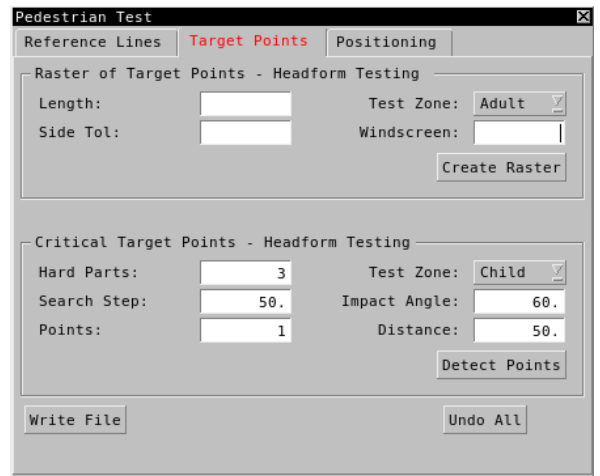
Pedestrian Test

Reference Lines | Target Points | Positioning

Raster of Target Points - Headform Testing

Length:
Side Tol:
Test Zone: Adult
Windscreen:
Create Raster

Critical Target Points - Headform Testing

Hard Parts: 3
Search Step: 50.
Points: 1
Test Zone: Child
Impact Angle: 60.
Distance: 50.
Detect Points

Write File
Undo All